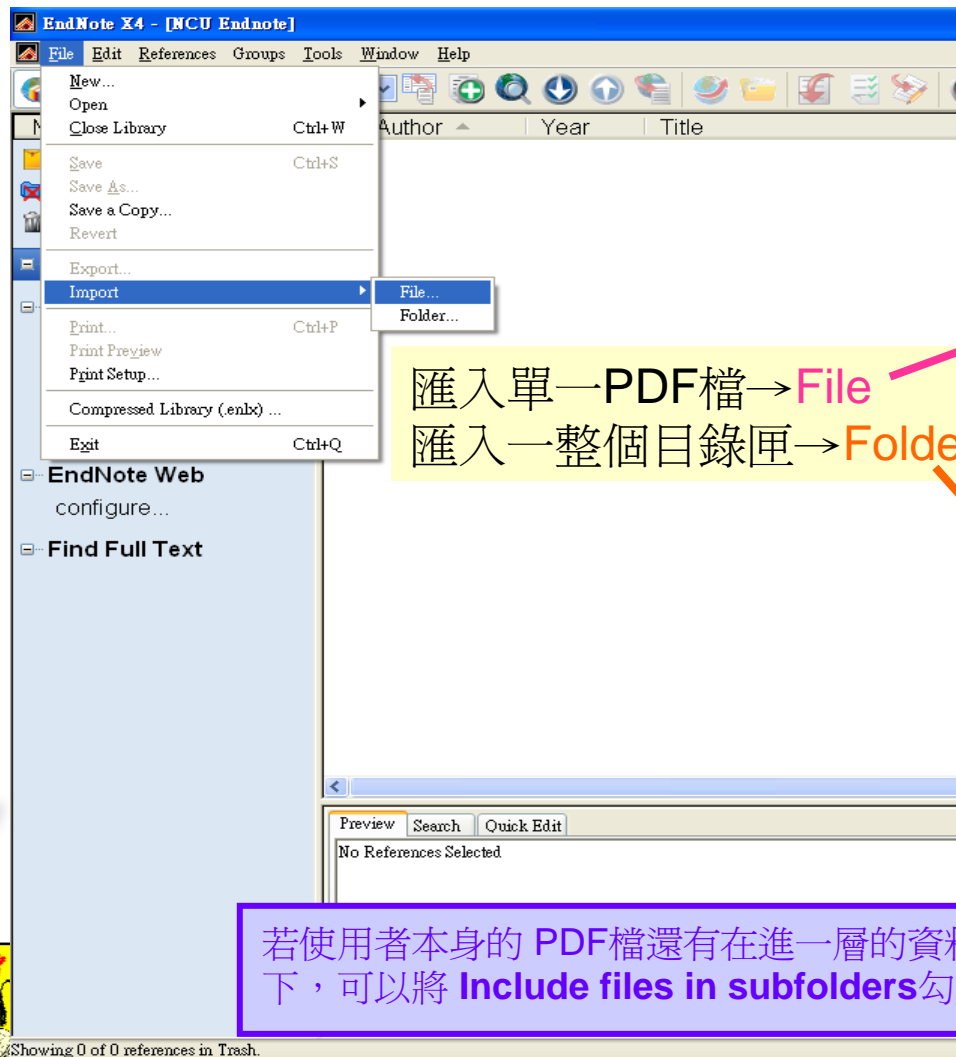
EndNote X4 - [NCU Endnote]

File Edit References Groups Tools Window Help

New...
Open
Close Library Ctrl+W
Save Ctrl+S
Save As...
Save a Copy...
Revert
Export...
Import
Print... Ctrl+P
Print Preview
Print Setup...
Compressed Library (.enlx) ...
Exit Ctrl+Q

File...
Folder...

Author Year Title

匯入單一PDF檔→File
匯入一整個目錄匣→Folde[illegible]

EndNote Web
configure...
Find Full Text

Preview Search Quick Edit
No References Selected

若使用者本身的 PDF檔還有在進一層的資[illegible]
下，可以將 Include files in subfolders勾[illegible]

Showing 0 of 0 references in Trash.